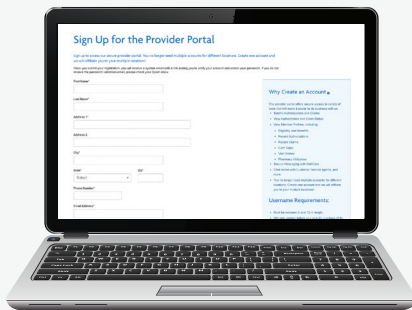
Sign Up for the Provider Portal

Sign up to access our secure provider portal. You no longer need multiple accounts for different locations. Create one account and add all affiliates you are multiple locations.

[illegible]

First Name*

Last Name*

Address 1*

Address 2

City*

State*

Zip*

Select

Phone Number*

Email Address*

Why Create an Account

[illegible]

Username Requirements:

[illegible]